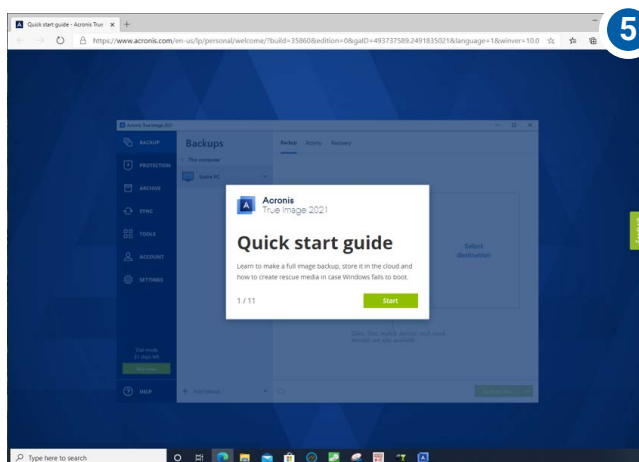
Quick start guide - Acronis True
+
https://www.acronis.com/en-us/lp/personal/welcome/?build=35860&edition=0&gaID=493737589.2491835021&language=1&winver=10.0

5

Acronis True Image 2021

BACKUP
PROTECTION
ARCHIVE
SYNC
TOOLS
ACCOUNT
SETTINGS

Backups
This computer
Entire PC

Backup Activity Recovery

Select destination

Trial mode
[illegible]

HELP

Add backup

Acronis
True Image 2021

Quick start guide

Learn to make a full image backup, store it in the cloud and how to create rescue media in case Windows fails to boot.

1 / 11

Start

Type here to search